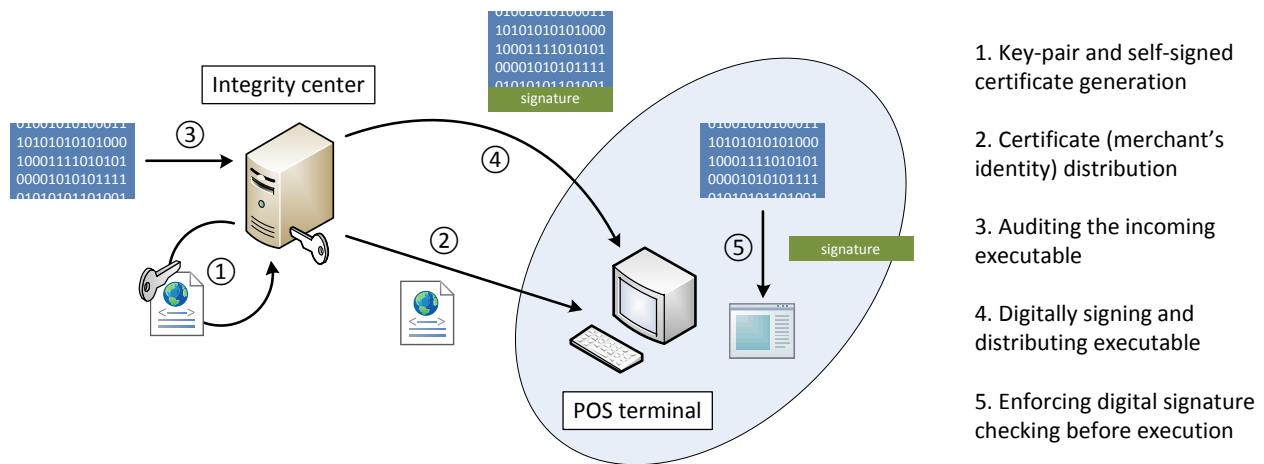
Integrity center

01001010100011
10101010101000
10001111010101
00001010101111
01010101101001
signature

01001010100011
10101010101000
10001111010101
00001010101111
01010101101001

③

④

②

①

01001010100011
10101010101000
10001111010101
00001010101111
01010101101001

⑤

signature

POS terminal

1. Key-pair and self-signed certificate generation

2. Certificate (merchant's identity) distribution

3. Auditing the incoming executable

4. Digitally signing and distributing executable

5. Enforcing digital signature checking before execution